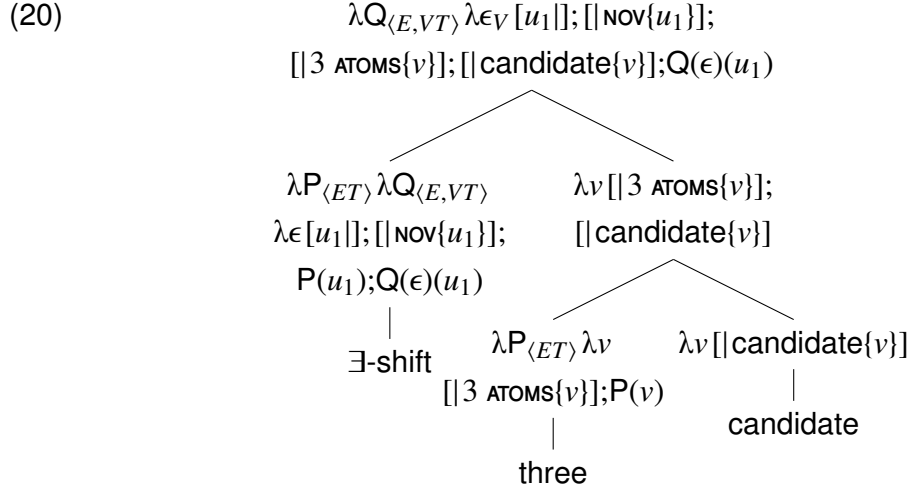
(20)

$\lambda \mathsf{Q}_{\langle E,VT\rangle} \lambda\epsilon_V [u_1|]; [|\textsc{nov}\{u_1\}]; [|3\ \textsc{atoms}\{v\}]; [|\mathsf{candidate}\{v\}]; \mathsf{Q}(\epsilon)(u_1)$

$\lambda \mathsf{P}_{\langle ET\rangle} \lambda \mathsf{Q}_{\langle E,VT\rangle} \lambda\epsilon [u_1|]; [|\textsc{nov}\{u_1\}]; \mathsf{P}(u_1); \mathsf{Q}(\epsilon)(u_1)$

∃-shift

$\lambda v [|3\ \textsc{atoms}\{v\}]; [|\mathsf{candidate}\{v\}]$

$\lambda \mathsf{P}_{\langle ET\rangle} \lambda v [|3\ \textsc{atoms}\{v\}]; \mathsf{P}(v)$

three

$\lambda v [|\mathsf{candidate}\{v\}]$

candidate